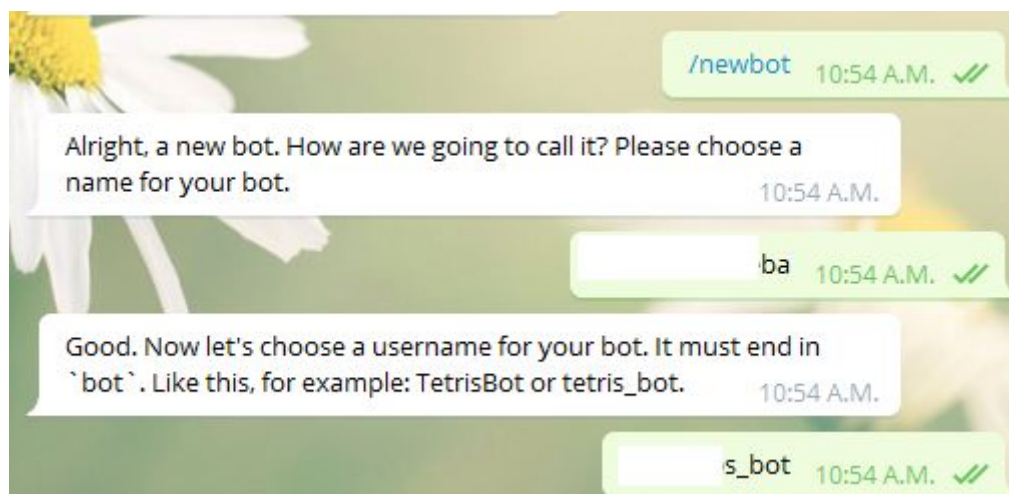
/newbot 10:54 A.M.

Alright, a new bot. How are we going to call it? Please choose a name for your bot. 10:54 A.M.

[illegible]ba 10:54 A.M.

Good. Now let's choose a username for your bot. It must end in `bot`. Like this, for example: TetrisBot or tetris_bot. 10:54 A.M.

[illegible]s_bot 10:54 A.M.